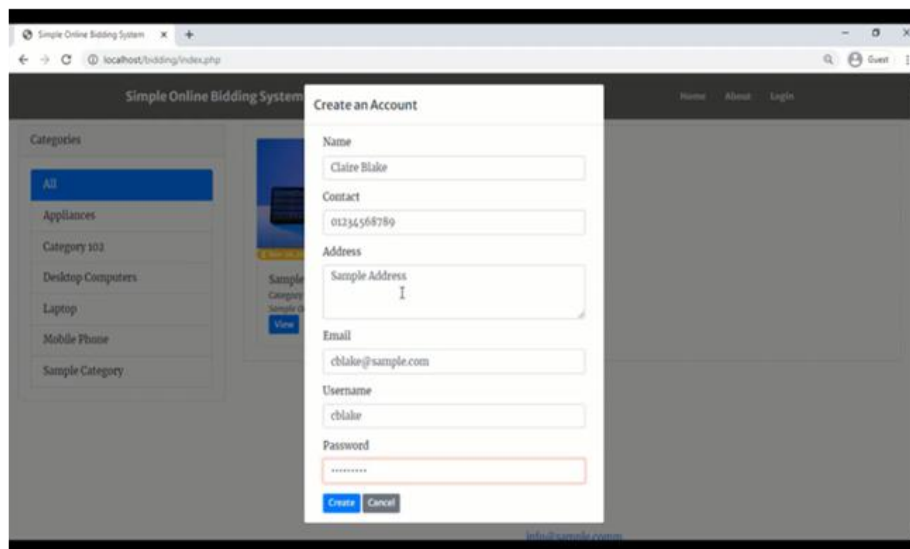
Simple Online Bidding System × +

localhost/bidding/index.php

Guest

Simple Online Bidding System

Home About Login

Categories

All

Appliances

Category 102

Desktop Computers

Laptop

Mobile Phone

Sample Category

Sample

Category

Sample

View

Create an Account

Name

Claire Blake

Contact

01234568789

Address

Sample Address

Email

cblake@sample.com

Username

cblake

Password

•••••••••

Create Cancel

info@sample.comm